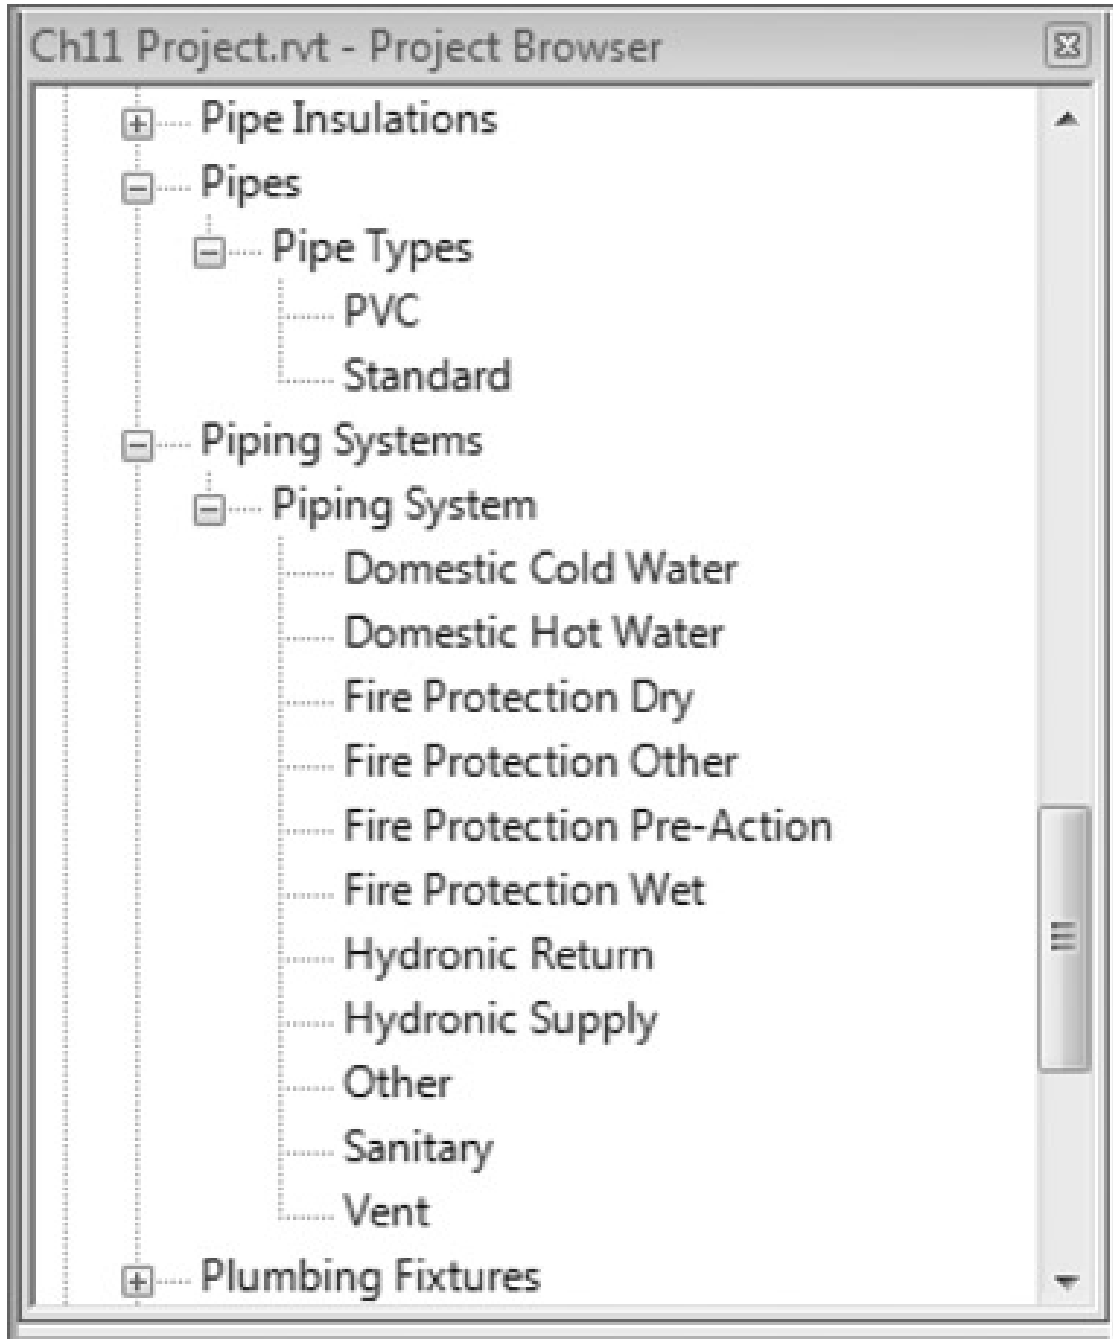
Ch11 Project.rvt - Project Browser

Pipe Insulations
Pipes
Pipe Types
PVC
Standard
Piping Systems
Piping System
Domestic Cold Water
Domestic Hot Water
Fire Protection Dry
Fire Protection Other
Fire Protection Pre-Action
Fire Protection Wet
Hydronic Return
Hydronic Supply
Other
Sanitary
Vent
Plumbing Fixtures